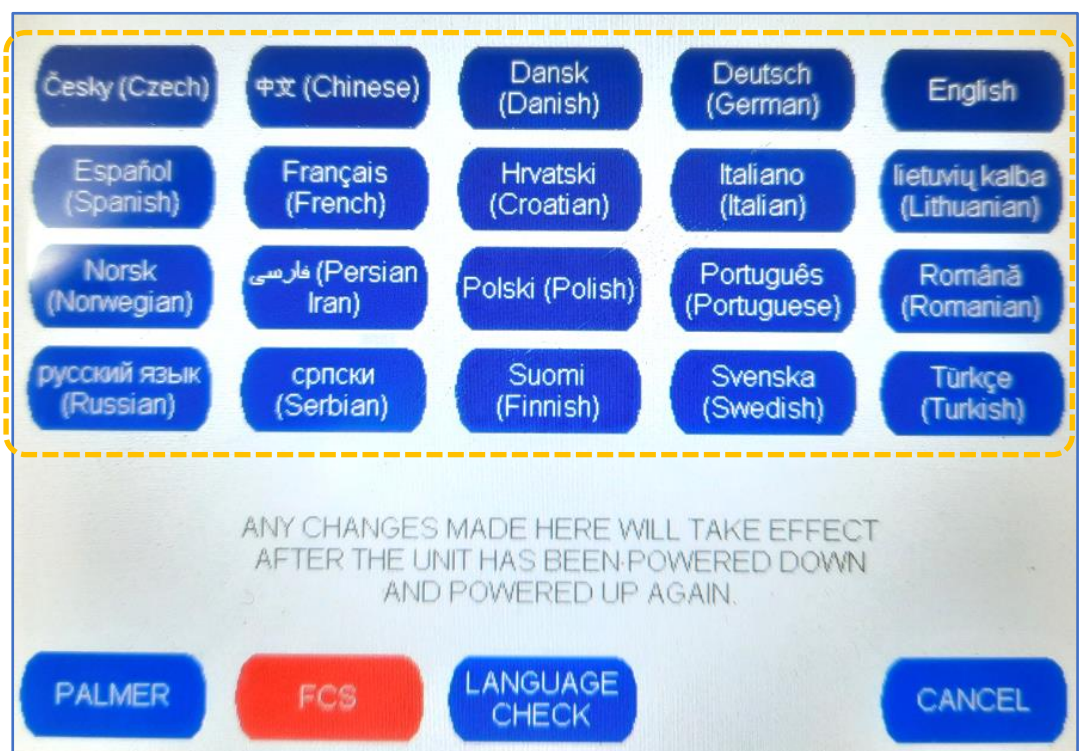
Česky (Czech)

中文 (Chinese)

Dansk (Danish)

Deutsch (German)

English

Español (Spanish)

Français (French)

Hrvatski (Croatian)

Italiano (Italian)

lietuvių kalba (Lithuanian)

Norsk (Norwegian)

فارسی (Persian Iran)

Polski (Polish)

Português (Portuguese)

Română (Romanian)

русский язык (Russian)

српски (Serbian)

Suomi (Finnish)

Svenska (Swedish)

Türkçe (Turkish)

ANY CHANGES MADE HERE WILL TAKE EFFECT AFTER THE UNIT HAS BEEN POWERED DOWN AND POWERED UP AGAIN.

PALMER

FCS

LANGUAGE CHECK

CANCEL